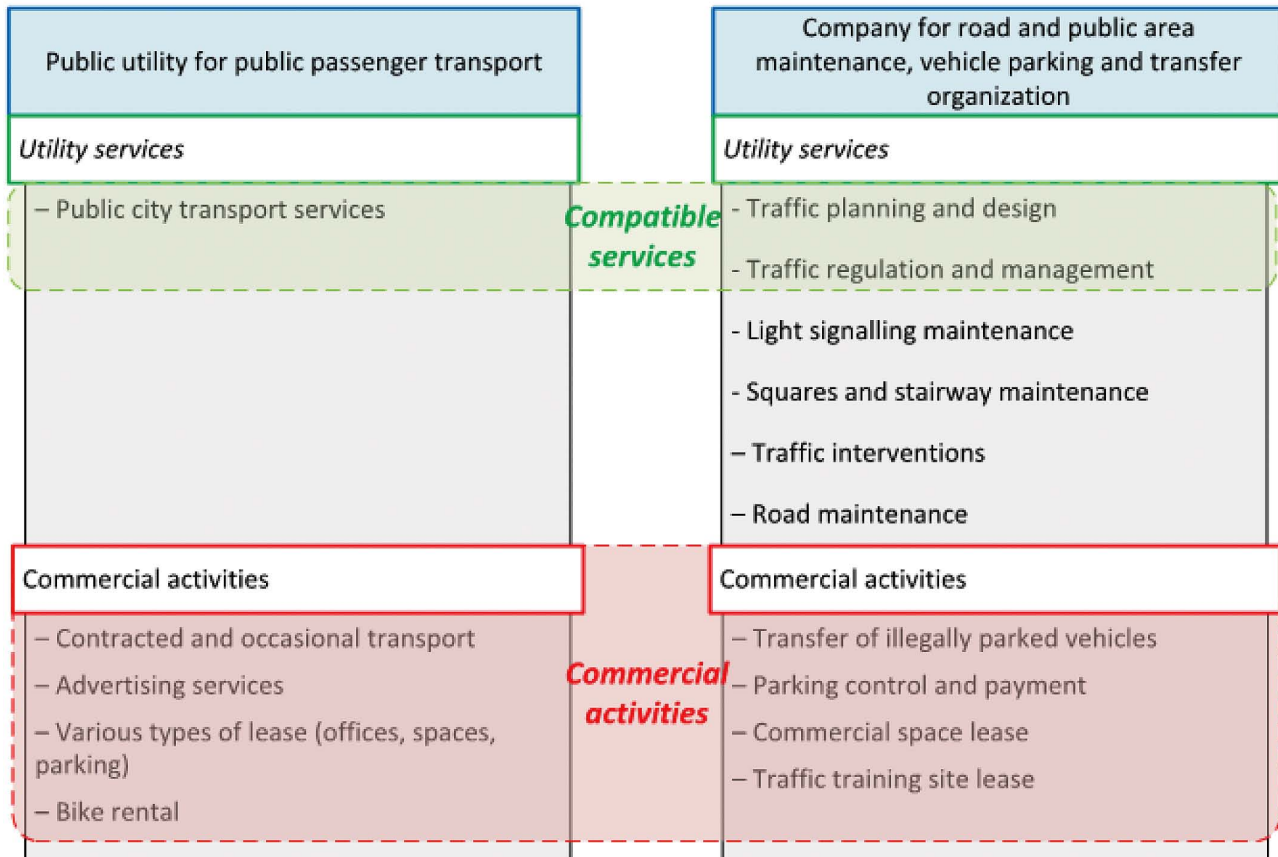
Public utility for public passenger transport

Utility services

– Public city transport services

Commercial activities

– Contracted and occasional transport

– Advertising services

– Various types of lease (offices, spaces, parking)

– Bike rental

Compatible services

Commercial activities

Company for road and public area maintenance, vehicle parking and transfer organization

Utility services

- Traffic planning and design

- Traffic regulation and management

- Light signalling maintenance

- Squares and stairway maintenance

– Traffic interventions

– Road maintenance

Commercial activities

– Transfer of illegally parked vehicles

– Parking control and payment

– Commercial space lease

– Traffic training site lease